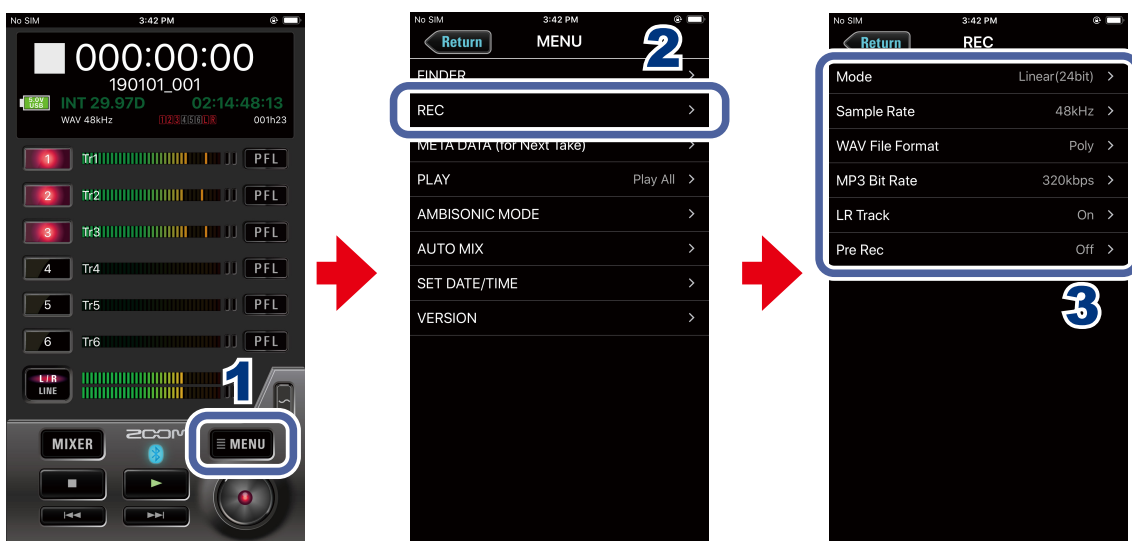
No SIM 3:42 PM

000:00:00
190101_001
5.0V USB INT 29.97D 02:14:48:13
WAV 48kHz 1 2 3 4 5 6 L R 001h23

1 Tr1 PFL
2 Tr2 PFL
3 Tr3 PFL
4 Tr4 PFL
5 Tr5 PFL
6 Tr6 PFL
L/R LINE

1

MIXER ZOOM MENU

No SIM 3:42 PM
Return MENU
2
FINDER >
REC >
META DATA (for Next Take) >
PLAY Play All >
AMBISONIC MODE >
AUTO MIX >
SET DATE/TIME >
VERSION >

No SIM 3:42 PM
Return REC
Mode Linear(24bit) >
Sample Rate 48kHz >
WAV File Format Poly >
MP3 Bit Rate 320kbps >
LR Track On >
Pre Rec Off >
3